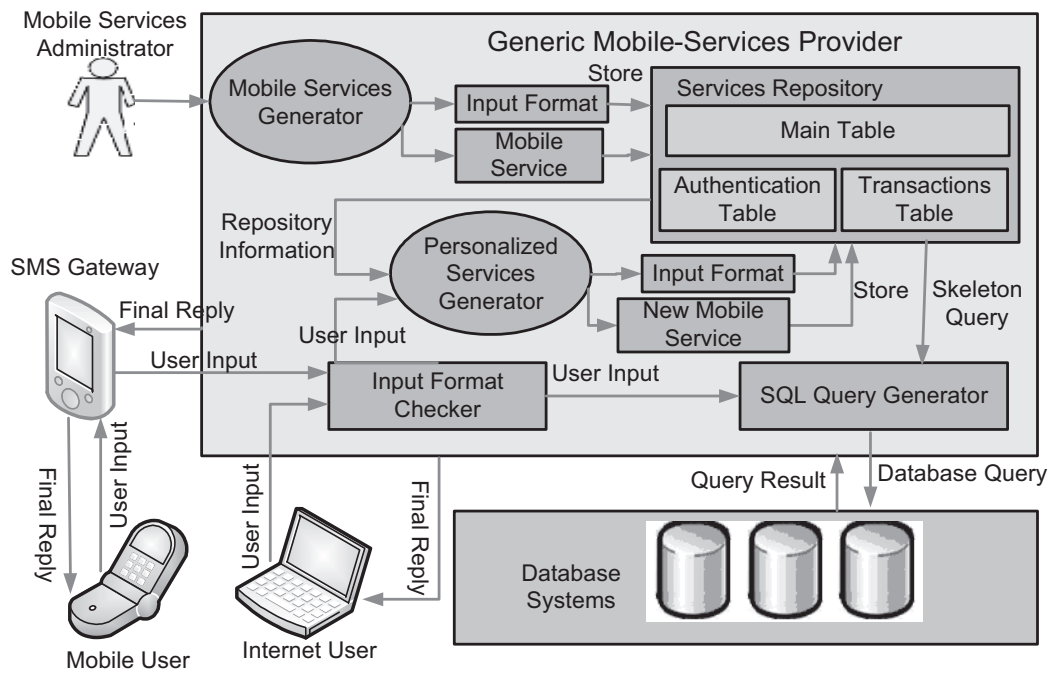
Mobile Services Administrator

Generic Mobile-Services Provider

Mobile Services Generator

Store

Input Format

Mobile Service

Services Repository

Main Table

Authentication Table

Transactions Table

Repository Information

Personalized Services Generator

Input Format

New Mobile Service

Store

Skeleton Query

SMS Gateway

Final Reply

User Input

User Input

Input Format Checker

User Input

SQL Query Generator

Final Reply

User Input

User Input

Final Reply

Query Result

Database Query

Database Systems

Mobile User

Internet User